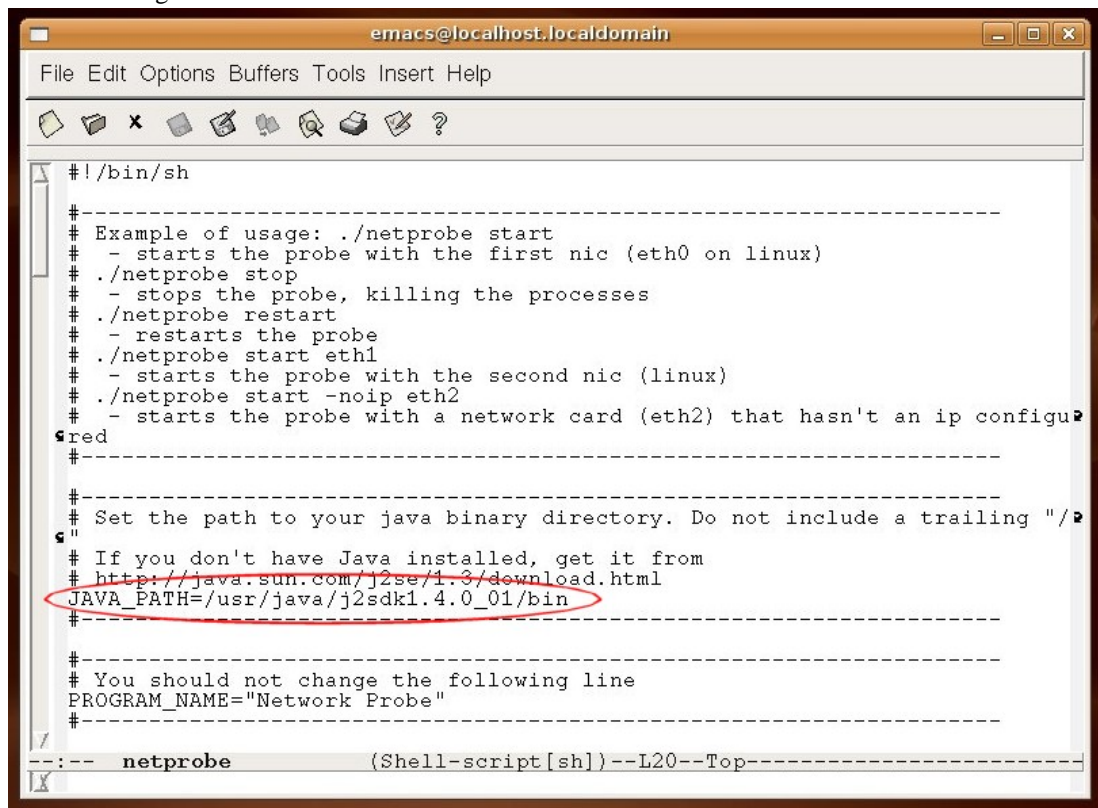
emacs@localhost.localdomain

File Edit Options Buffers Tools Insert Help

#!/bin/sh

#--------------------------------------------------------------
# Example of usage: ./netprobe start
#  - starts the probe with the first nic (eth0 on linux)
# ./netprobe stop
#  - stops the probe, killing the processes
# ./netprobe restart
#  - restarts the probe
# ./netprobe start eth1
#  - starts the probe with the second nic (linux)
# ./netprobe start -noip eth2
#  - starts the probe with a network card (eth2) that hasn't an ip configured
#--------------------------------------------------------------

#--------------------------------------------------------------
# Set the path to your java binary directory. Do not include a trailing "/"
# If you don't have Java installed, get it from
# http://java.sun.com/j2se/1.3/download.html
JAVA_PATH=/usr/java/j2sdk1.4.0_01/bin
#--------------------------------------------------------------

#--------------------------------------------------------------
# You should not change the following line
PROGRAM_NAME="Network Probe"
#--------------------------------------------------------------

--:-- netprobe (Shell-script[sh])--L20--Top--------------------